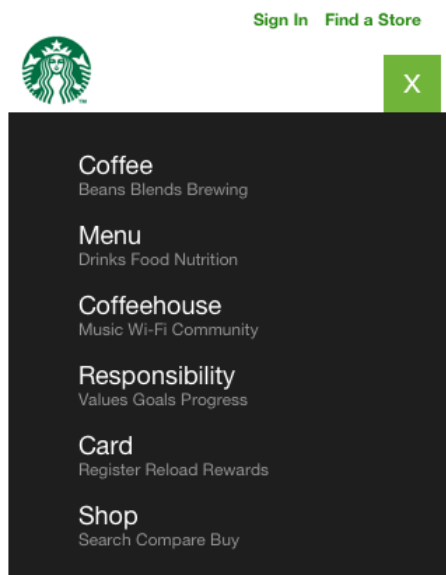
Sign In Find a Store

X

Coffee
Beans Blends Brewing

Menu
Drinks Food Nutrition

Coffeehouse
Music Wi-Fi Community

Responsibility
Values Goals Progress

Card
Register Reload Rewards

Shop
Search Compare Buy